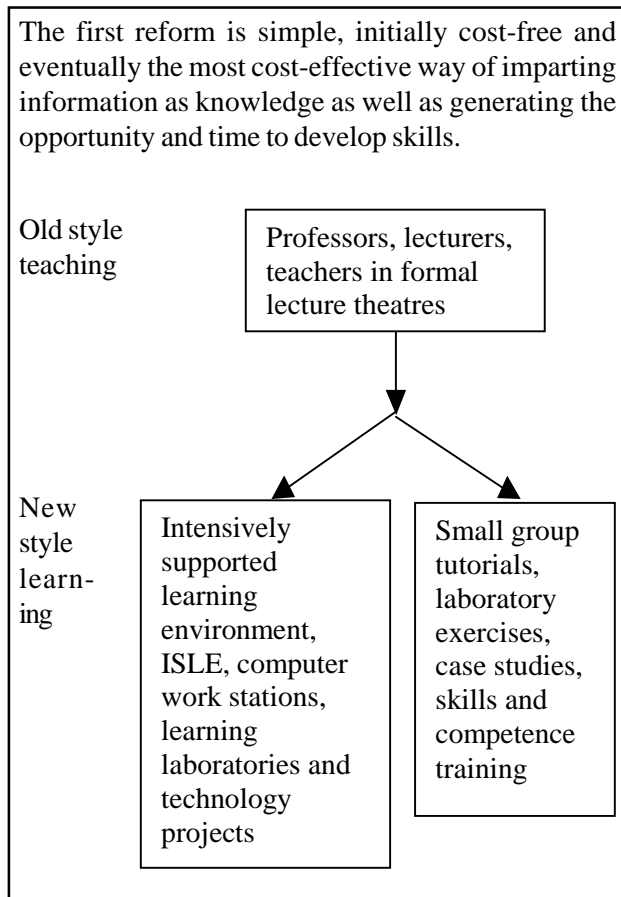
The first reform is simple, initially cost-free and eventually the most cost-effective way of imparting information as knowledge as well as generating the opportunity and time to develop skills.

Old style teaching

Professors, lecturers, teachers in formal lecture theatres

New style learning

Intensively supported learning environment, ISLE, computer work stations, learning laboratories and technology projects

Small group tutorials, laboratory exercises, case studies, skills and competence training